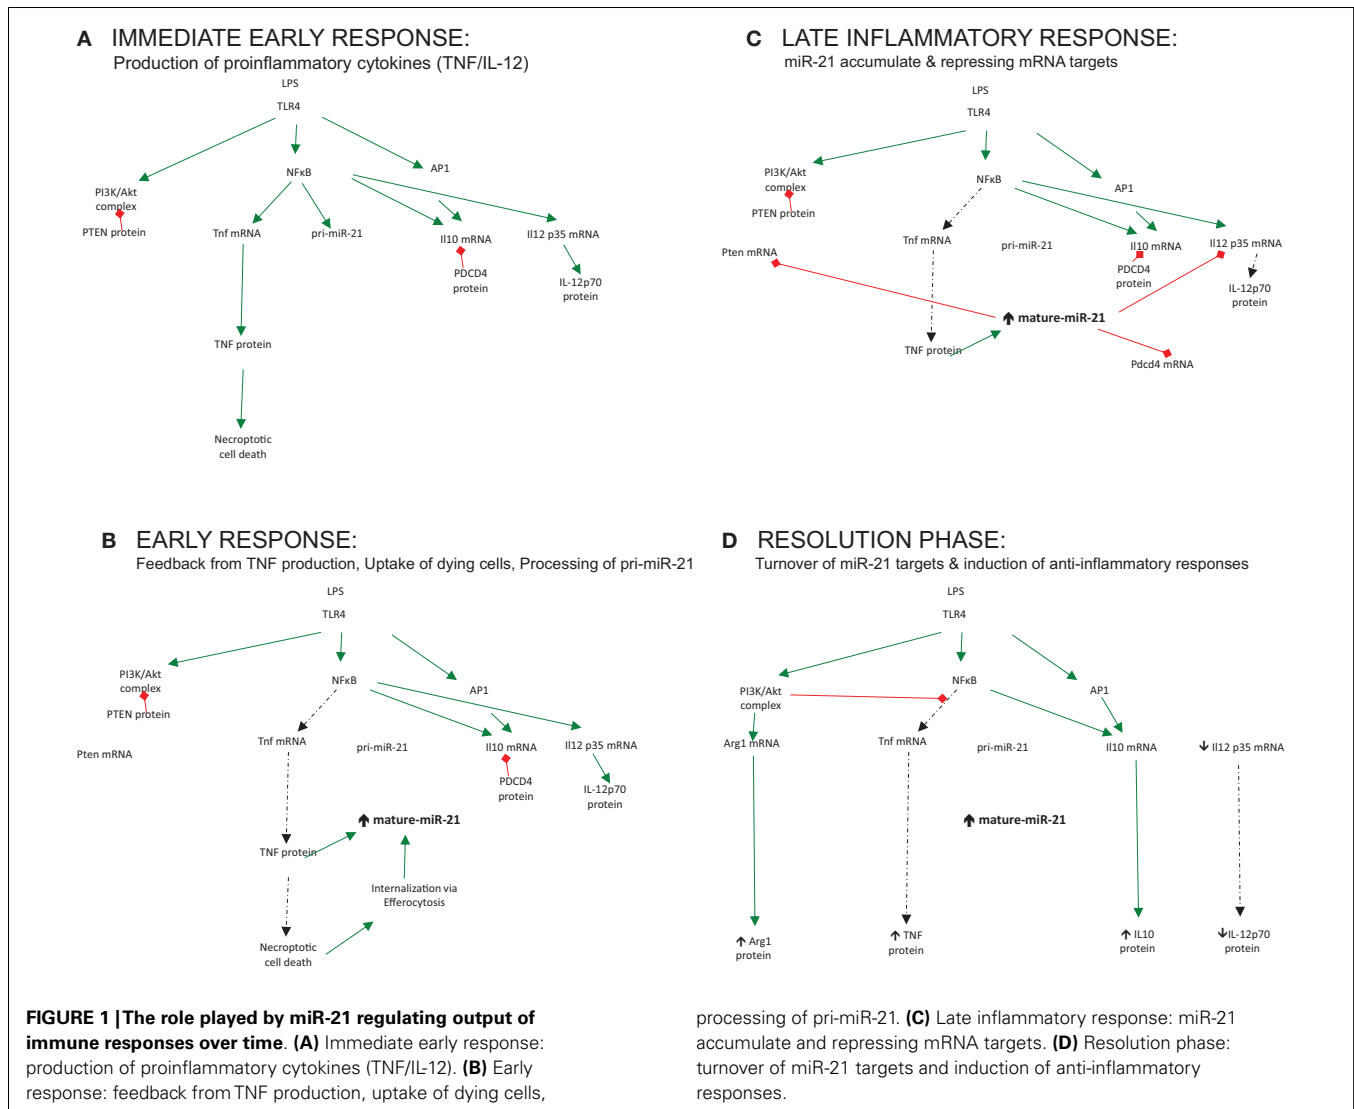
A IMMEDIATE EARLY RESPONSE:
Production of proinflammatory cytokines (TNF/IL-12)

LPS
TLR4
AP1
NFκB
PI3K/Akt complex
PTEN protein
Tnf mRNA
pri-miR-21
Il10 mRNA
Il12 p35 mRNA
PDCD4 protein
IL-12p70 protein
TNF protein
Necroptotic cell death

C LATE INFLAMMATORY RESPONSE:
miR-21 accumulate & repressing mRNA targets

LPS
TLR4
PI3K/Akt complex
PTEN protein
NFκB
AP1
Tnf mRNA
pri-miR-21
Il10 mRNA
Il12 p35 mRNA
Pten mRNA
PDCD4 protein
IL-12p70 protein
↑ mature-miR-21
TNF protein
Pdcd4 mRNA

B EARLY RESPONSE:
Feedback from TNF production, Uptake of dying cells, Processing of pri-miR-21

LPS
TLR4
PI3K/Akt complex
NFκB
AP1
PTEN protein
Tnf mRNA
pri-miR-21
Il10 mRNA
Il12 p35 mRNA
Pten mRNA
PDCD4 protein
IL-12p70 protein
↑ mature-miR-21
TNF protein
Internalization via Efferocytosis
Necroptotic cell death

D RESOLUTION PHASE:
Turnover of miR-21 targets & induction of anti-inflammatory responses

LPS
TLR4
PI3K/Akt complex
NFκB
AP1
Arg1 mRNA
Tnf mRNA
pri-miR-21
Il10 mRNA
↓ Il12 p35 mRNA
↑ mature-miR-21
↑ Arg1 protein
↑ TNF protein
↑ IL10 protein
↓IL-12p70 protein

FIGURE 1 | The role played by miR-21 regulating output of immune responses over time. (A) Immediate early response: production of proinflammatory cytokines (TNF/IL-12). (B) Early response: feedback from TNF production, uptake of dying cells, processing of pri-miR-21. (C) Late inflammatory response: miR-21 accumulate and repressing mRNA targets. (D) Resolution phase: turnover of miR-21 targets and induction of anti-inflammatory responses.